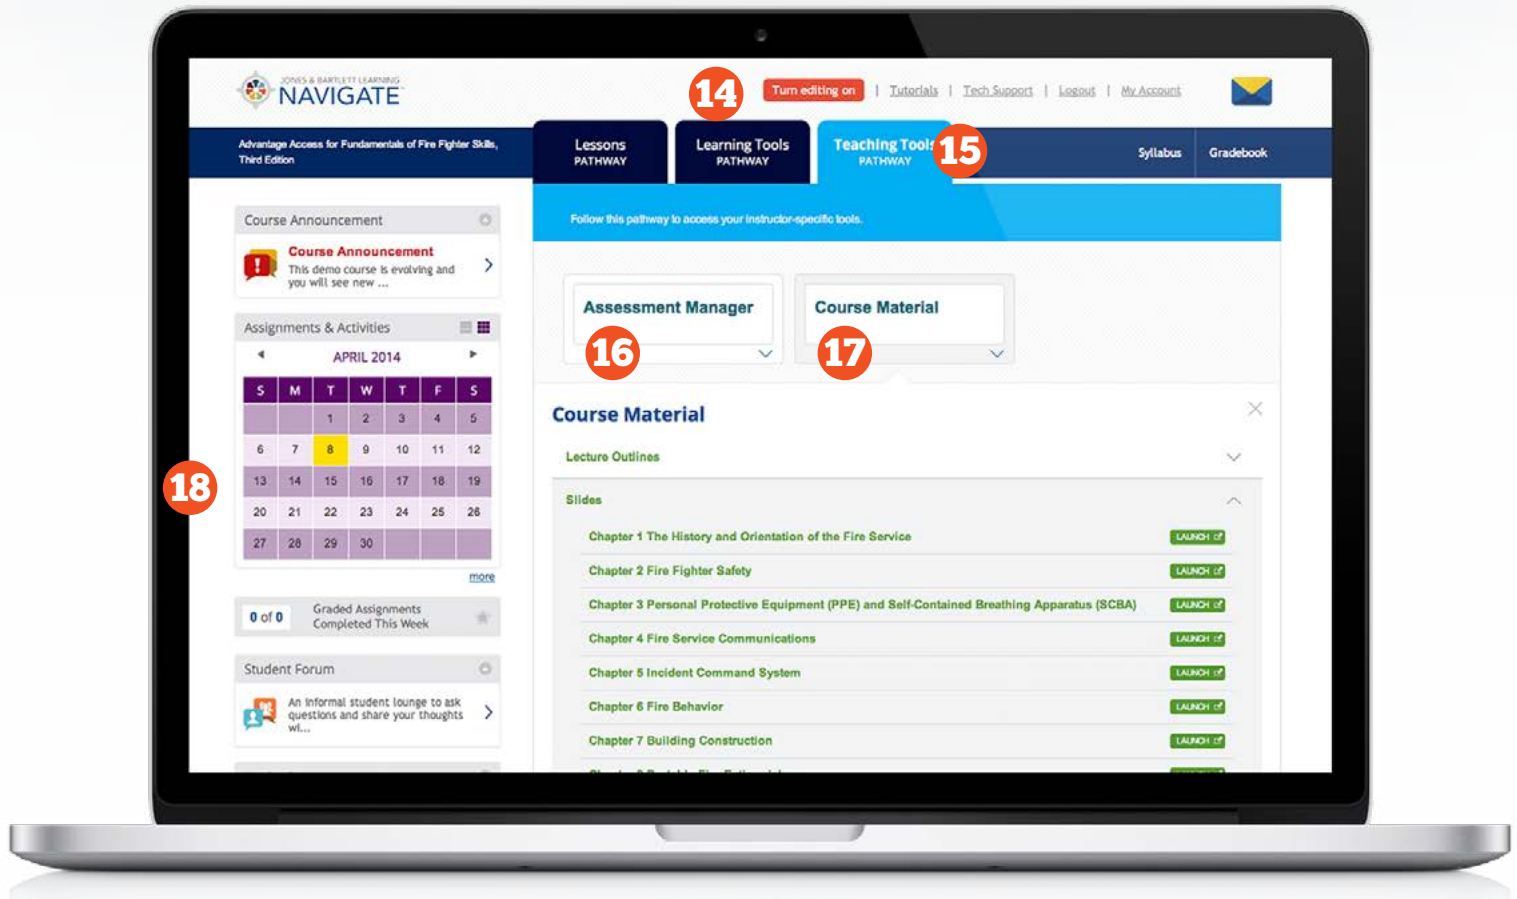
JONES & BARTLETT LEARNING
NAVIGATE

14

Turn editing on | Tutorials | Tech Support | Logout | My Account

Advantage Access for Fundamentals of Fire Fighter Skills, Third Edition

Lessons PATHWAY

Learning Tools PATHWAY

Teaching Tools PATHWAY

15

Syllabus

Gradebook

Follow this pathway to access your instructor-specific tools.

Course Announcement

Course Announcement
This demo course is evolving and you will see new ...

Assignments & Activities

APRIL 2014

| S | M | T | W | T | F | S |
|---|---|---|---|---|---|---|
| | | 1 | 2 | 3 | 4 | 5 |
| 6 | 7 | 8 | 9 | 10 | 11 | 12 |
| 13 | 14 | 15 | 16 | 17 | 18 | 19 |
| 20 | 21 | 22 | 23 | 24 | 25 | 26 |
| 27 | 28 | 29 | 30 | | | |

more

18

0 of 0 Graded Assignments Completed This Week

Student Forum

An informal student lounge to ask questions and share your thoughts wi...

Assessment Manager

16

Course Material

17

Course Material

Lecture Outlines

Slides

Chapter 1 The History and Orientation of the Fire Service LAUNCH

Chapter 2 Fire Fighter Safety LAUNCH

Chapter 3 Personal Protective Equipment (PPE) and Self-Contained Breathing Apparatus (SCBA) LAUNCH

Chapter 4 Fire Service Communications LAUNCH

Chapter 5 Incident Command System LAUNCH

Chapter 6 Fire Behavior LAUNCH

Chapter 7 Building Construction LAUNCH

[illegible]